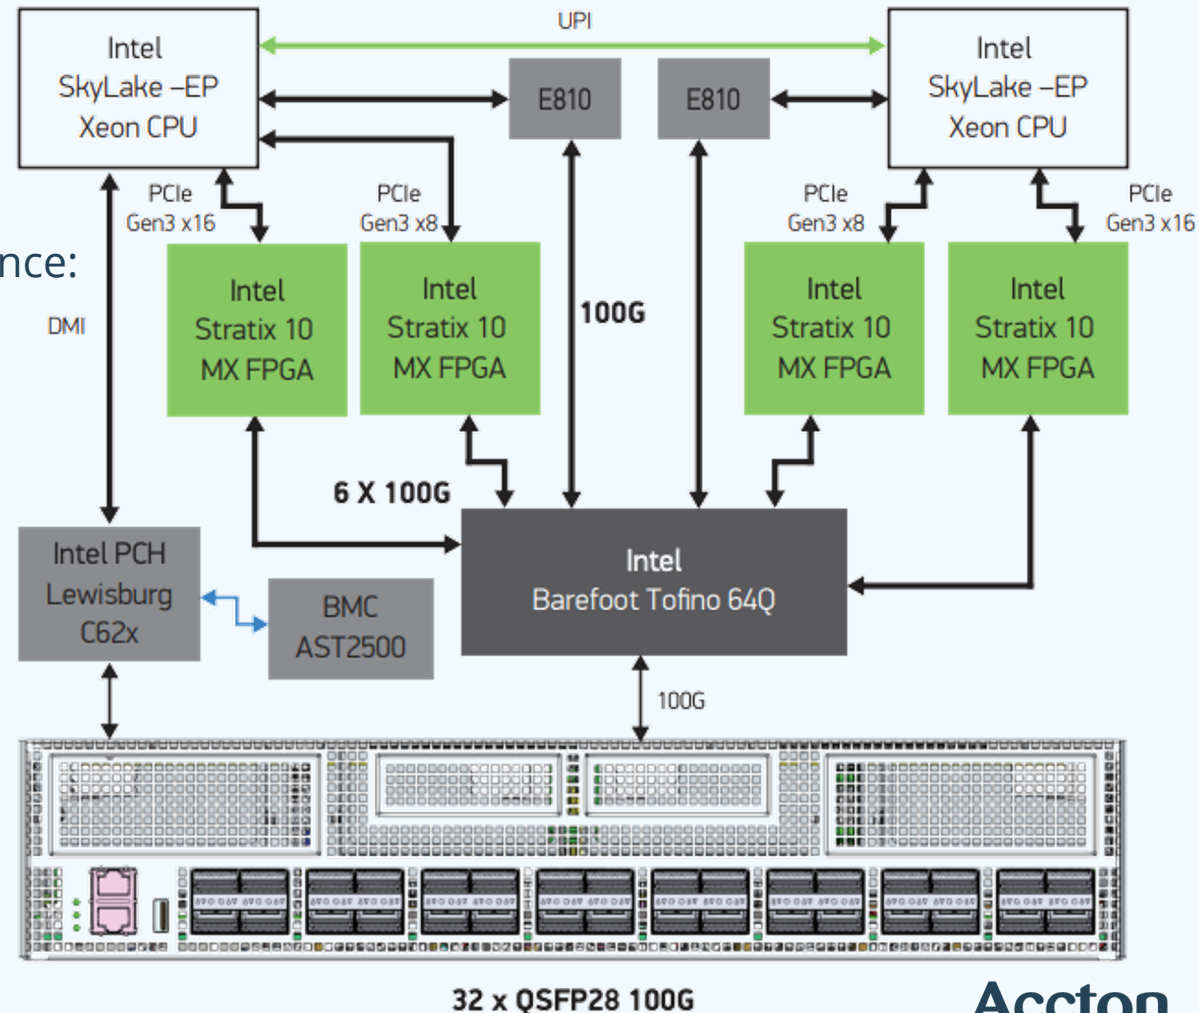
UPI

Intel SkyLake –EP Xeon CPU

E810

E810

Intel SkyLake –EP Xeon CPU

PCIe Gen3 x16

PCIe Gen3 x8

PCIe Gen3 x8

PCIe Gen3 x16

nce:

DMI

Intel Stratix 10 MX FPGA

Intel Stratix 10 MX FPGA

100G

Intel Stratix 10 MX FPGA

Intel Stratix 10 MX FPGA

6 X 100G

Intel PCH Lewisburg C62x

BMC AST2500

Intel Barefoot Tofino 64Q

100G

32 x QSFP28 100G

Accton